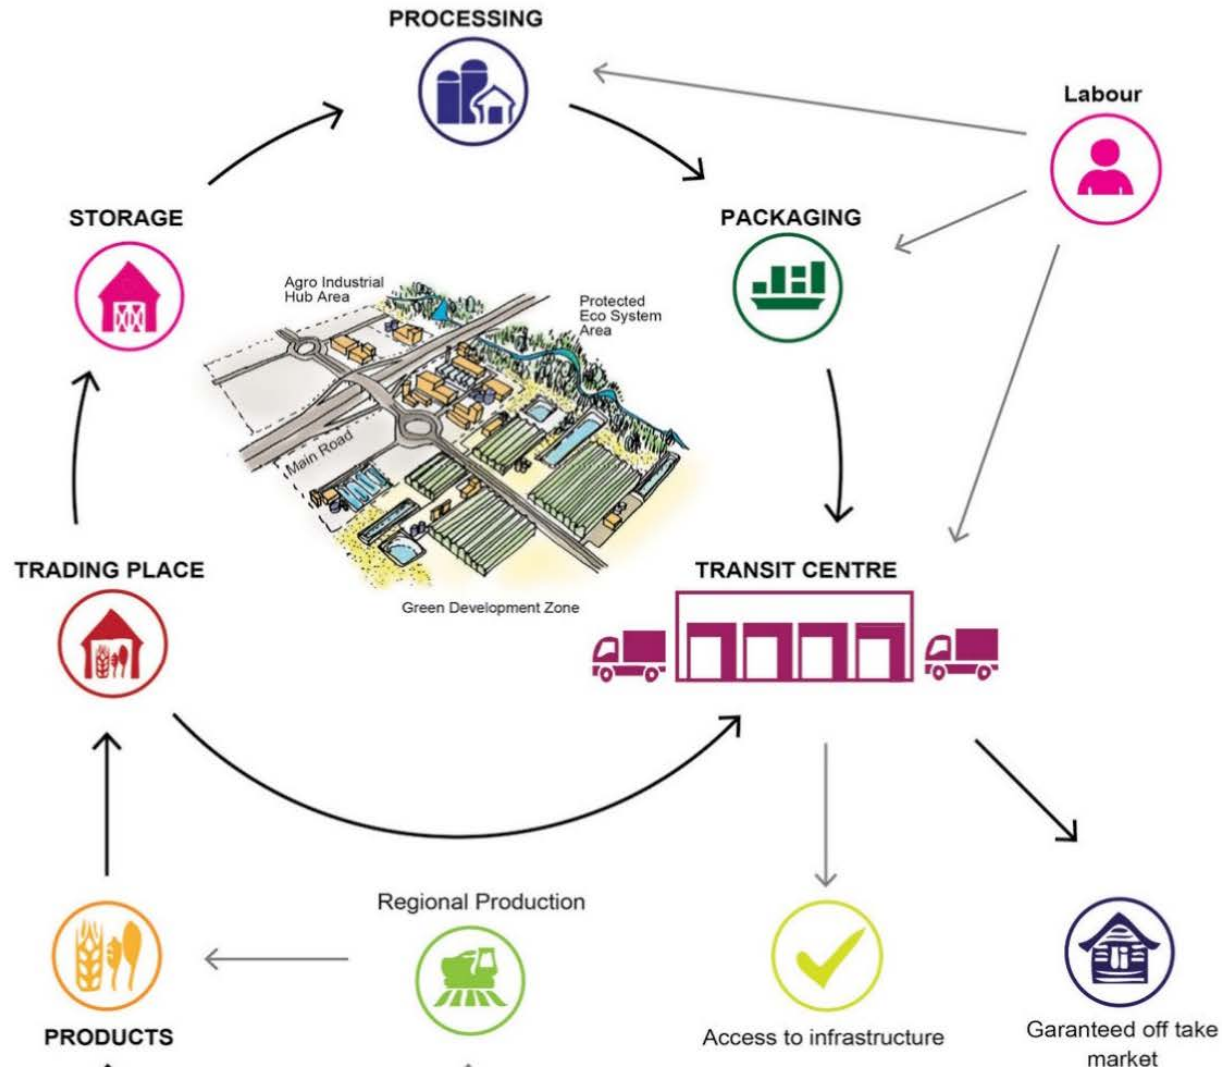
PROCESSING

Labour

STORAGE

PACKAGING

Agro Industrial Hub Area

Protected Eco System Area

Main Road

Green Development Zone

TRADING PLACE

TRANSIT CENTRE

Regional Production

PRODUCTS

Access to infrastructure

Garanteed off take market